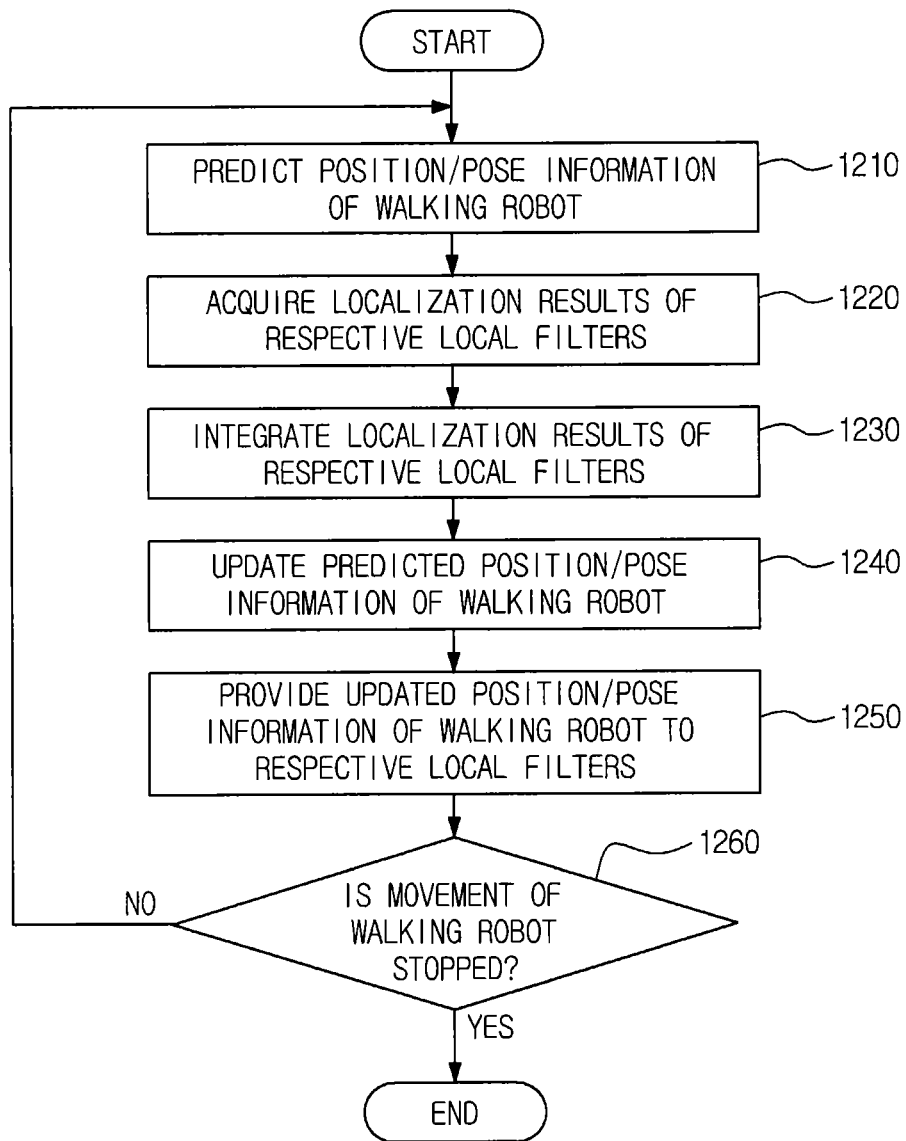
START

PREDICT POSITION/POSE INFORMATION OF WALKING ROBOT

1210

ACQUIRE LOCALIZATION RESULTS OF RESPECTIVE LOCAL FILTERS

1220

INTEGRATE LOCALIZATION RESULTS OF RESPECTIVE LOCAL FILTERS

1230

UPDATE PREDICTED POSITION/POSE INFORMATION OF WALKING ROBOT

1240

PROVIDE UPDATED POSITION/POSE INFORMATION OF WALKING ROBOT TO RESPECTIVE LOCAL FILTERS

1250

1260

NO

IS MOVEMENT OF WALKING ROBOT STOPPED?

YES

END